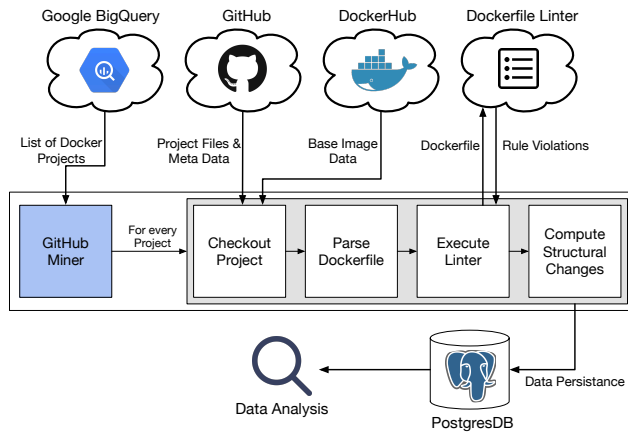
Google BigQuery

GitHub

DockerHub

Dockerfile Linter

List of Docker Projects

Project Files & Meta Data

Base Image Data

Dockerfile

Rule Violations

GitHub Miner

For every Project

Checkout Project

Parse Dockerfile

Execute Linter

Compute Structural Changes

Data Persistance

Data Analysis

PostgresDB